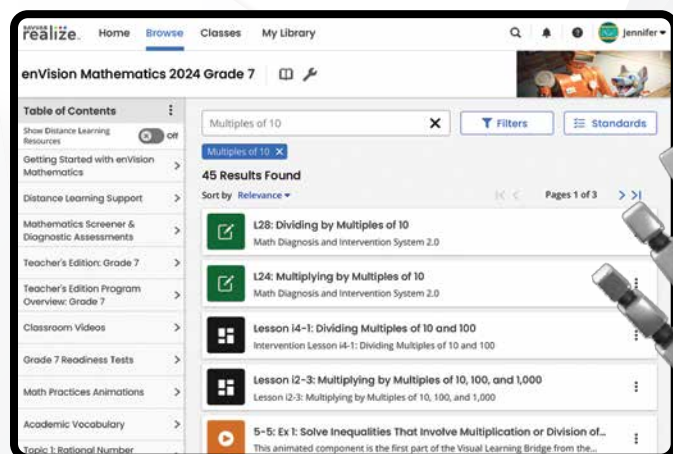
SAVVAS realize. Home Browse Classes My Library

Jennifer

enVision Mathematics 2024 Grade 7

Table of Contents

Show Distance Learning Resources Off

Getting Started with enVision Mathematics

Distance Learning Support

Mathematics Screener & Diagnostic Assessments

Teacher's Edition: Grade 7

Teacher's Edition Program Overview: Grade 7

Classroom Videos

Grade 7 Readiness Tests

Math Practices Animations

Academic Vocabulary

Topic 1: Rational Number

Multiples of 10

Filters

Standards

Multiples of 10

45 Results Found

Sort by Relevance

Pages 1 of 3

L28: Dividing by Multiples of 10
Math Diagnosis and Intervention System 2.0

L24: Multiplying by Multiples of 10
Math Diagnosis and Intervention System 2.0

Lesson i4-1: Dividing Multiples of 10 and 100
Intervention Lesson i4-1: Dividing Multiples of 10 and 100

Lesson i2-3: Multiplying by Multiples of 10, 100, and 1,000
Lesson i2-3: Multiplying by Multiples of 10, 100, and 1,000

5-5: Ex 1: Solve Inequalities That Involve Multiplication or Division of...
This animated component is the first part of the Visual Learning Bridge from the...